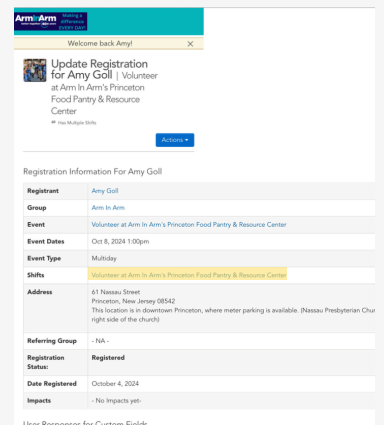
Arm In Arm Making a difference

Welcome back Amy! ×

Update Registration for Amy Goll | Volunteer at Arm In Arm's Princeton Food Pantry & Resource Center

Has Multiple Shifts

Actions ▾

Registration Information For Amy Goll

| | |
|---|---|
| Registrant | Amy Goll |
| Group | Arm In Arm |
| Event | Volunteer at Arm In Arm's Princeton Food Pantry & Resource Center |
| Event Dates | Oct 8, 2024 1:00pm |
| Event Type | Multiday |
| Shifts | Volunteer at Arm In Arm's Princeton Food Pantry & Resource Center |
| Address | 61 Nassau Street Princeton, New Jersey 08542 This location is in downtown Princeton, where meter parking is available. (Nassau Presbyterian Chur right side of the church) |
| Referring Group | - NA - |
| Registration Status: | Registered |
| Date Registered | October 4, 2024 |
| Impacts | - No Impacts yet- |

User Responses for Custom Fields